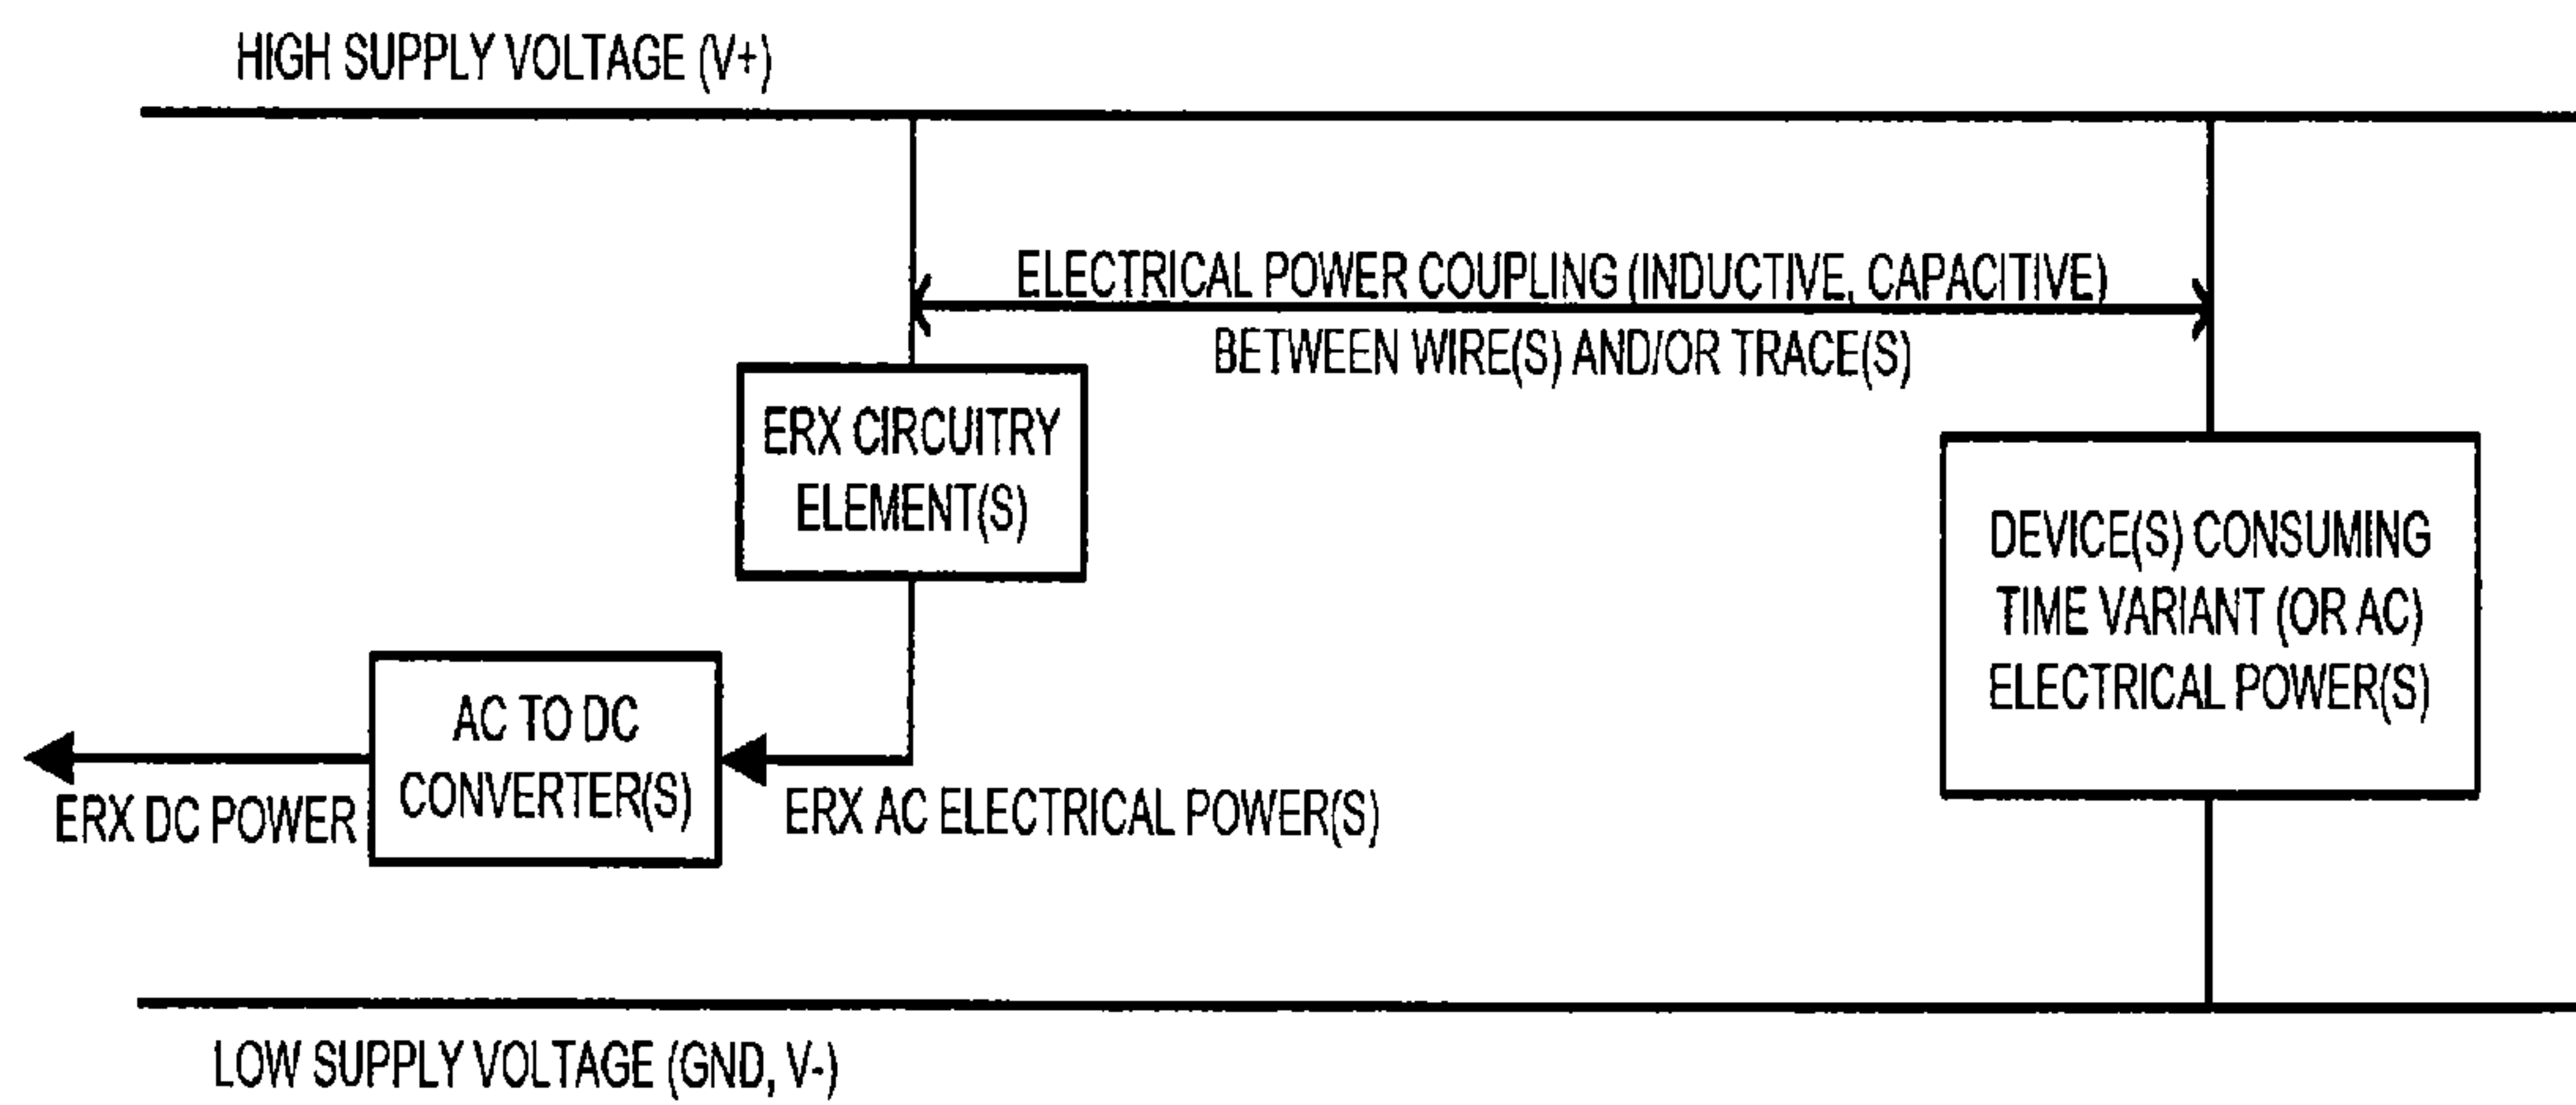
HIGH SUPPLY VOLTAGE (V+)

ELECTRICAL POWER COUPLING (INDUCTIVE, CAPACITIVE) BETWEEN WIRE(S) AND/OR TRACE(S)

ERX CIRCUITRY ELEMENT(S)

DEVICE(S) CONSUMING TIME VARIANT (OR AC) ELECTRICAL POWER(S)

AC TO DC CONVERTER(S)

ERX DC POWER

ERX AC ELECTRICAL POWER(S)

LOW SUPPLY VOLTAGE (GND, V-)